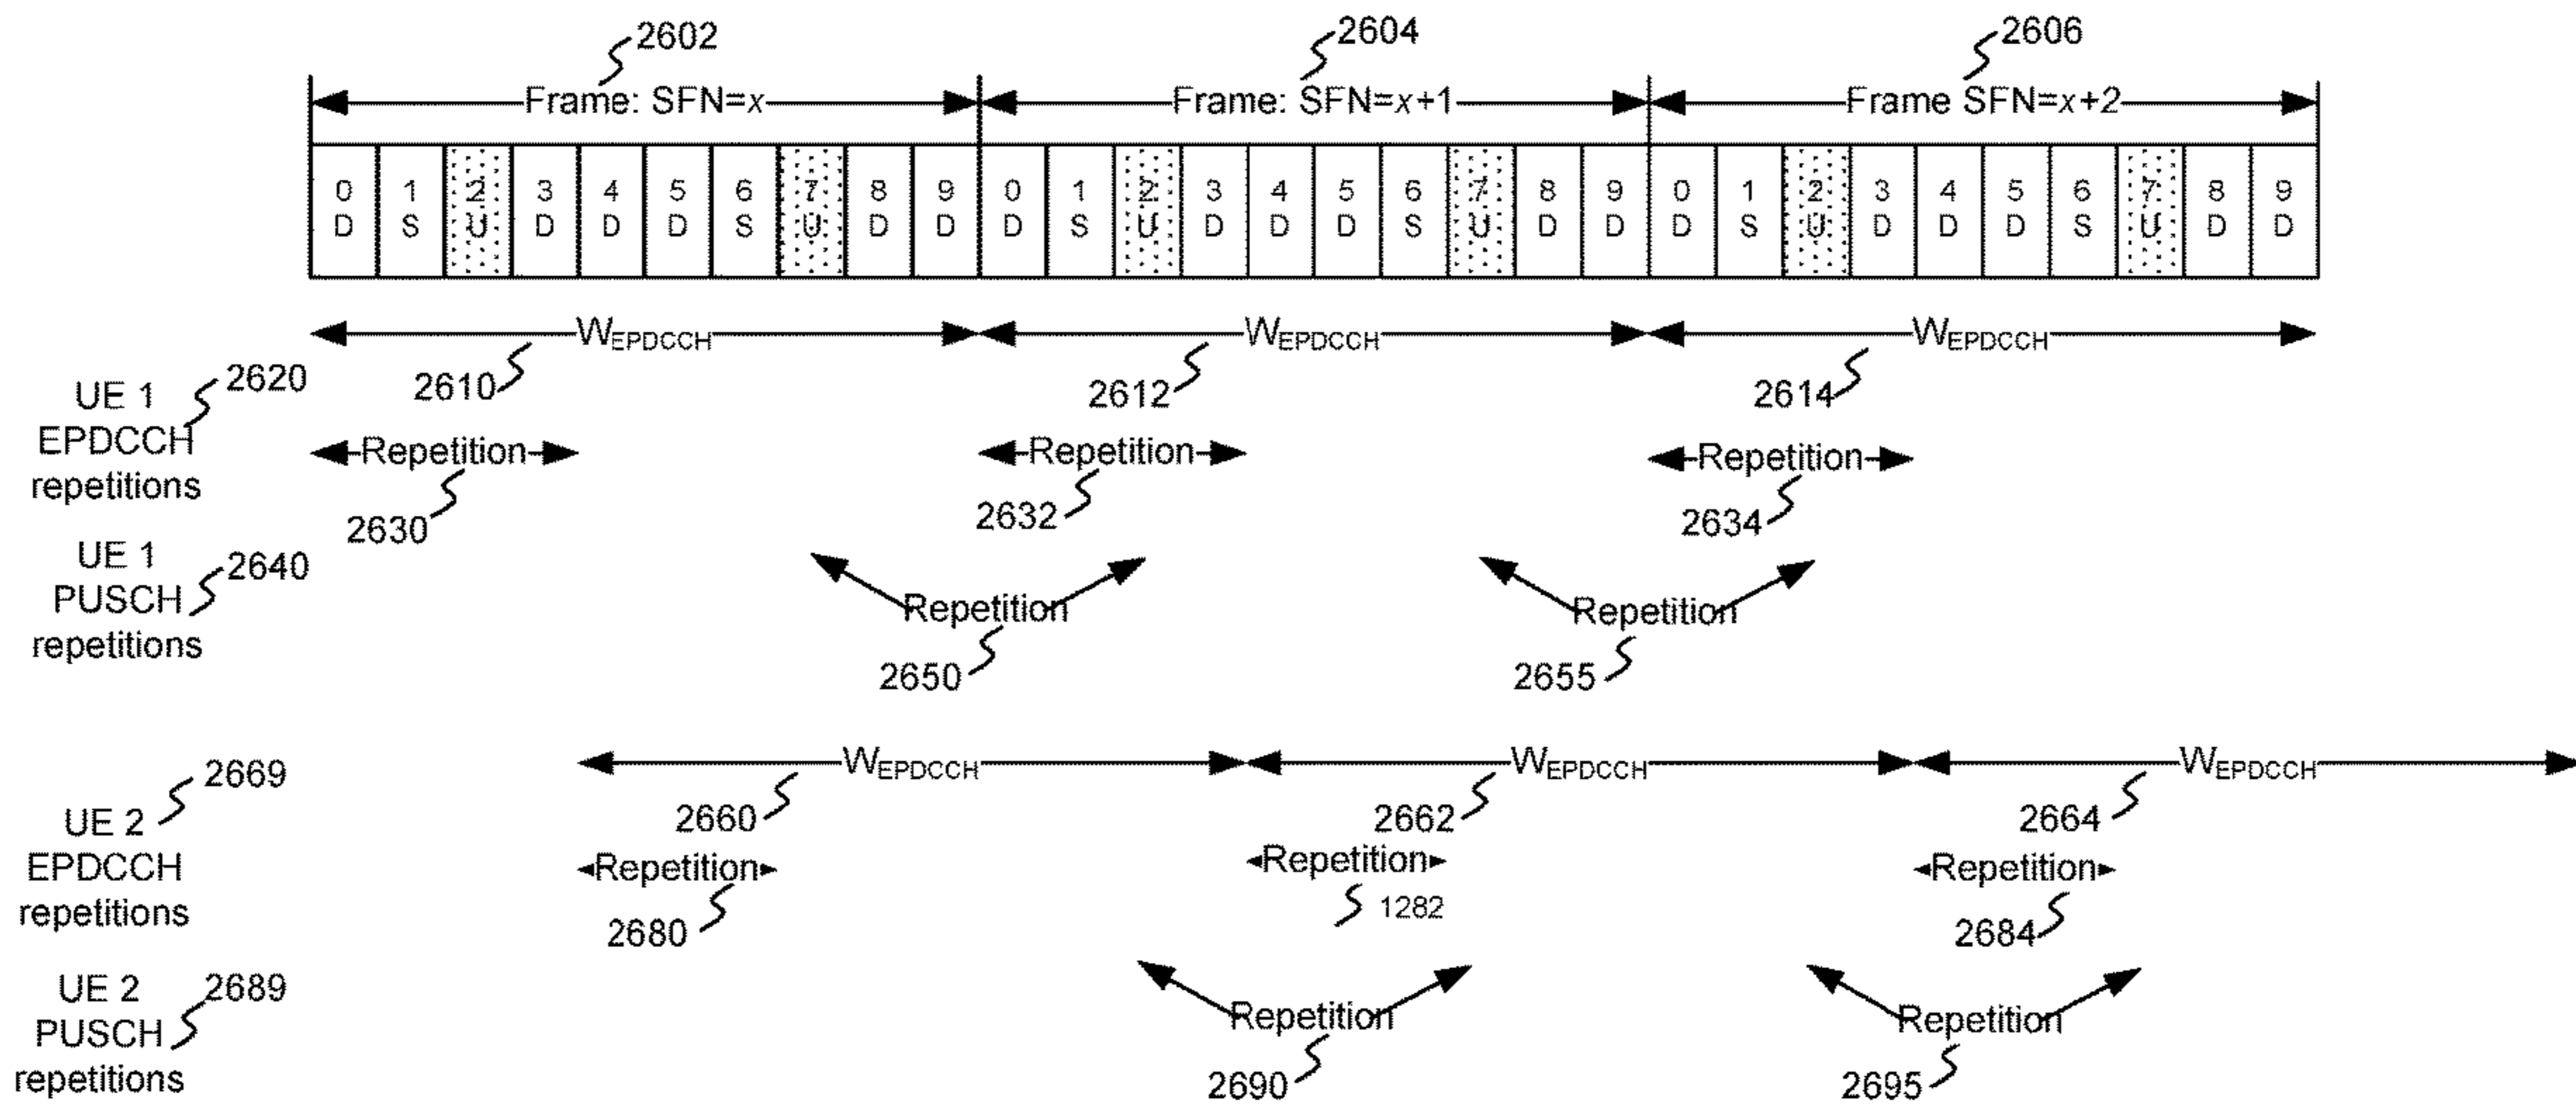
2602

2604

2606

Frame: SFN=$x$

Frame: SFN=$x$+1

Frame SFN=$x$+2

| 0 D | 1 S | 2 U | 3 D | 4 D | 5 D | 6 S | 7 U | 8 D | 9 D | 0 D | 1 S | 2 U | 3 D | 4 D | 5 D | 6 S | 7 U | 8 D | 9 D | 0 D | 1 S | 2 U | 3 D | 4 D | 5 D | 6 S | 7 U | 8 D | 9 D |
|---|---|---|---|---|---|---|---|---|---|---|---|---|---|---|---|---|---|---|---|---|---|---|---|---|---|---|---|---|---|

$W_{EPDCCH}$ $W_{EPDCCH}$ $W_{EPDCCH}$

2610 2612 2614

UE 1 EPDCCH repetitions 2620

Repetition 2630

Repetition 2632

Repetition 2634

UE 1 PUSCH repetitions 2640

Repetition 2650

Repetition 2655

$W_{EPDCCH}$ $W_{EPDCCH}$ $W_{EPDCCH}$

2660 2662 2664

UE 2 EPDCCH repetitions 2669

Repetition 2680

Repetition 1282

Repetition 2684

UE 2 PUSCH repetitions 2689

Repetition 2690

Repetition 2695